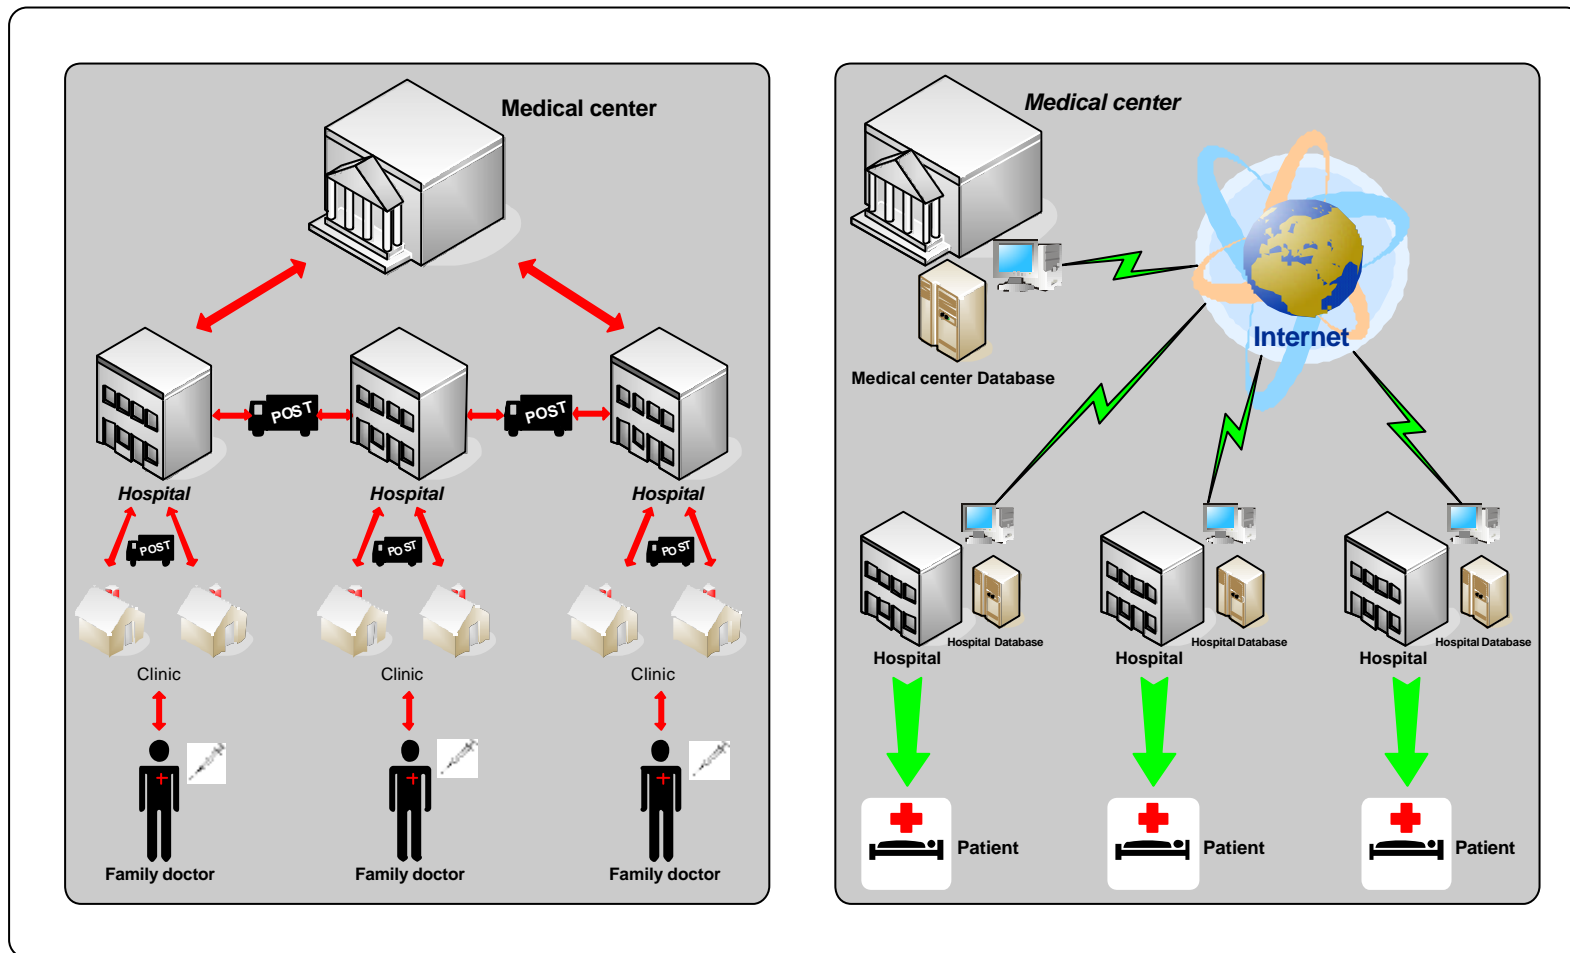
Medical center

POST

POST

Hospital

Hospital

Hospital

POST

POST

POST

Clinic

Clinic

Clinic

Family doctor

Family doctor

Family doctor

Medical center

Internet

Medical center Database

Hospital Database

Hospital Database

Hospital Database

Hospital

Hospital

Hospital

Patient

Patient

Patient